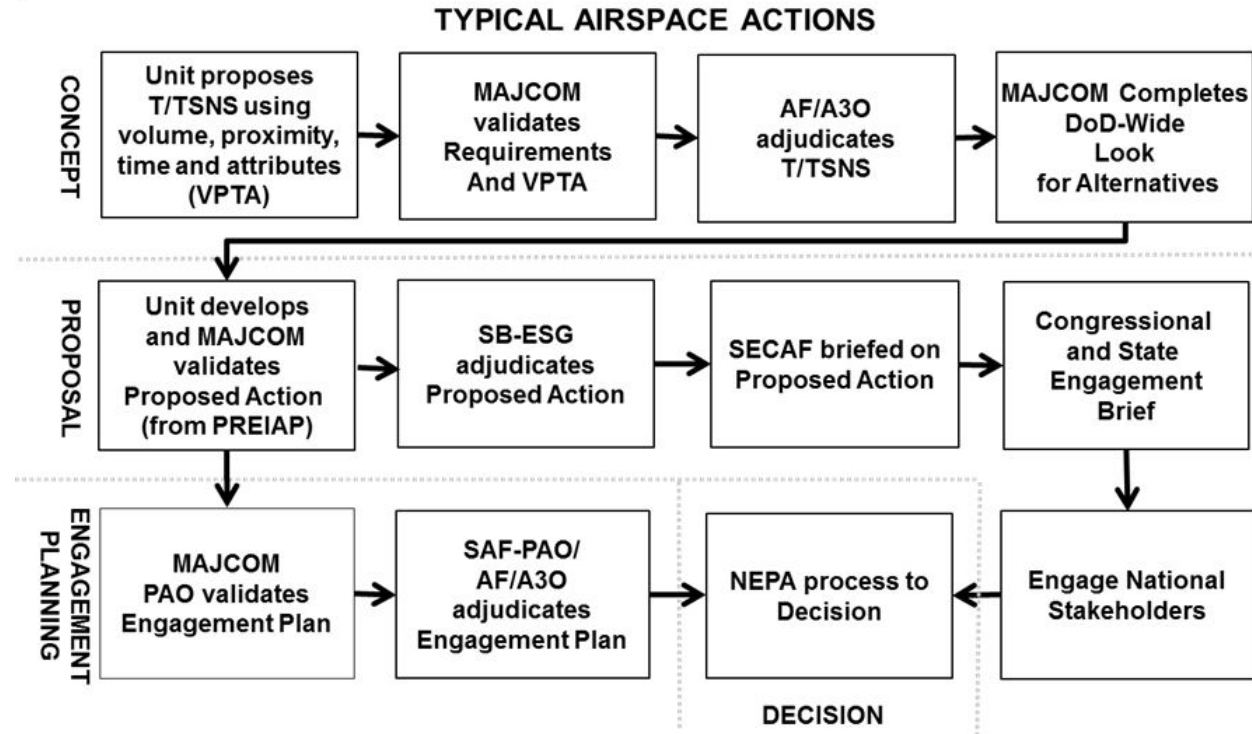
TYPICAL AIRSPACE ACTIONS

CONCEPT

Unit proposes T/TSNS using volume, proximity, time and attributes (VPTA)

MAJCOM validates Requirements And VPTA

AF/A3O adjudicates T/TSNS

MAJCOM Completes DoD-Wide Look for Alternatives

PROPOSAL

Unit develops and MAJCOM validates Proposed Action (from PREIAP)

SB-ESG adjudicates Proposed Action

SECAF briefed on Proposed Action

Congressional and State Engagement Brief

ENGAGEMENT PLANNING

MAJCOM PAO validates Engagement Plan

SAF-PAO/ AF/A3O adjudicates Engagement Plan

NEPA process to Decision

Engage National Stakeholders

DECISION